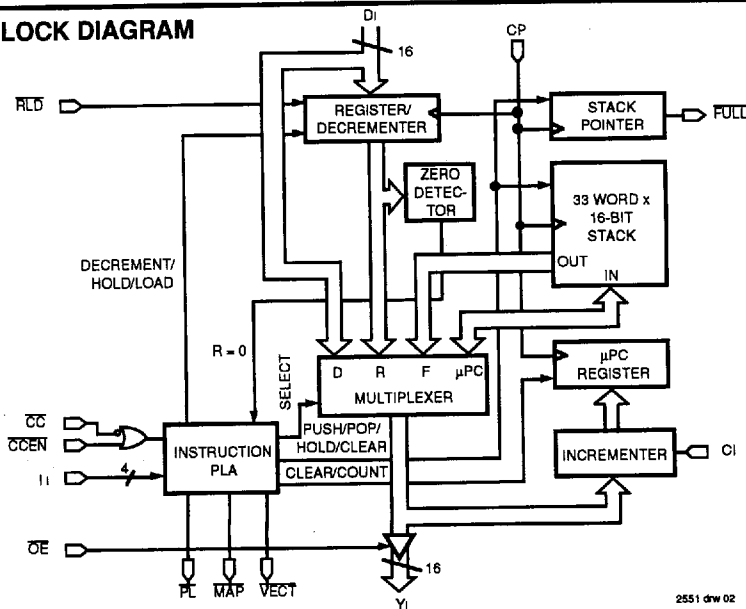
LOCK DIAGRAM

DI

16

CP

$\overline{RLD}$

REGISTER/ DECREMENTER

STACK POINTER

$\overline{FULL}$

ZERO DETECTOR

33 WORD x 16-BIT STACK

DECREMENT/ HOLD/LOAD

OUT

IN

R = 0

SELECT

D

R

F

µPC

µPC REGISTER

MULTIPLEXER

$\overline{CC}$

$\overline{CCEN}$

INSTRUCTION PLA

PUSH/POP/ HOLD/CLEAR

CLEAR/COUNT

INCREMENTER

CI

II

4

$\overline{OE}$

$\overline{PL}$

$\overline{MAP}$

$\overline{VECT}$

16

YI

2551 drw 02